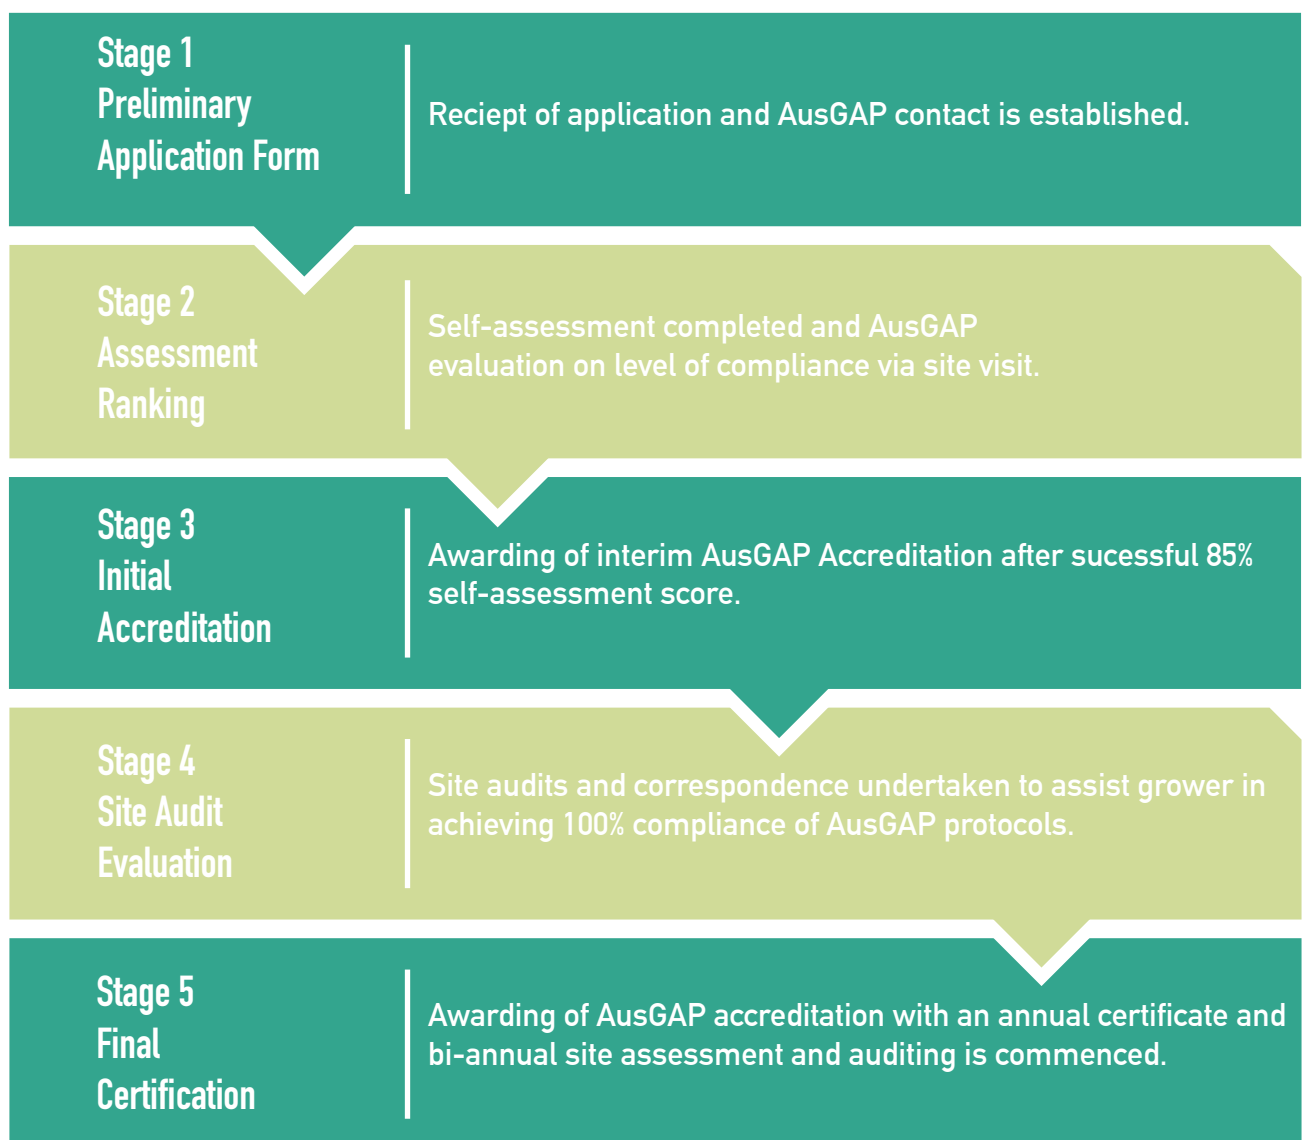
Stage 1
Preliminary
Application Form

Reciept of application and AusGAP contact is established.

Stage 2
Assessment
Ranking

Self-assessment completed and AusGAP evaluation on level of compliance via site visit.

Stage 3
Initial
Accreditation

Awarding of interim AusGAP Accreditation after sucessful 85% self-assessment score.

Stage 4
Site Audit
Evaluation

Site audits and correspondence undertaken to assist grower in achieving 100% compliance of AusGAP protocols.

Stage 5
Final
Certification

Awarding of AusGAP accreditation with an annual certificate and bi-annual site assessment and auditing is commenced.